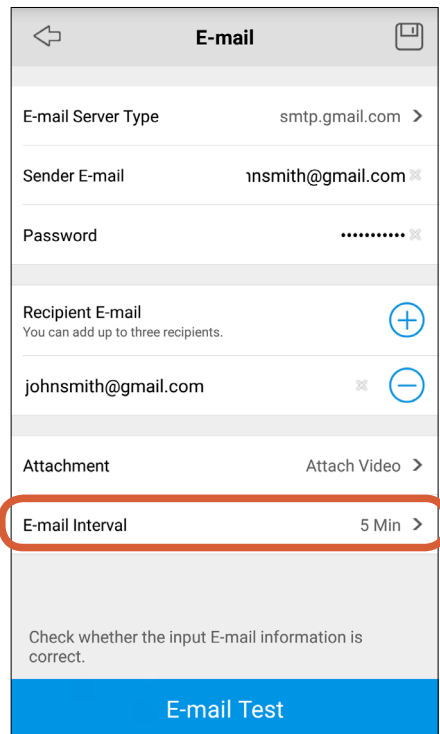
E-mail

E-mail Server Type smtp.gmail.com

Sender E-mail ınsmith@gmail.com

Password •••••••••••

Recipient E-mail
You can add up to three recipients.

johnsmith@gmail.com

Attachment Attach Video

E-mail Interval 5 Min

Check whether the input E-mail information is correct.

E-mail Test